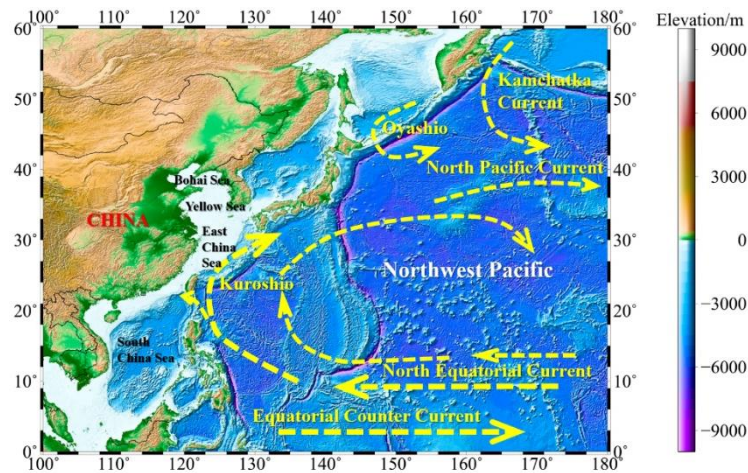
100° 110° 120° 130° 140° 150° 160° 170° 180°

60° 50° 40° 30° 20° 10° 0°

60° 50° 40° 30° 20° 10° 0°

Elevation/m

9000

6000

3000

0

-3000

-6000

-9000

Kamchatka Current

Oyashio

North Pacific Current

Bohai Sea

Yellow Sea

CHINA

East China Sea

Northwest Pacific

Kuroshio

South China Sea

North Equatorial Current

Equatorial Counter Current

100° 110° 120° 130° 140° 150° 160° 170° 180°